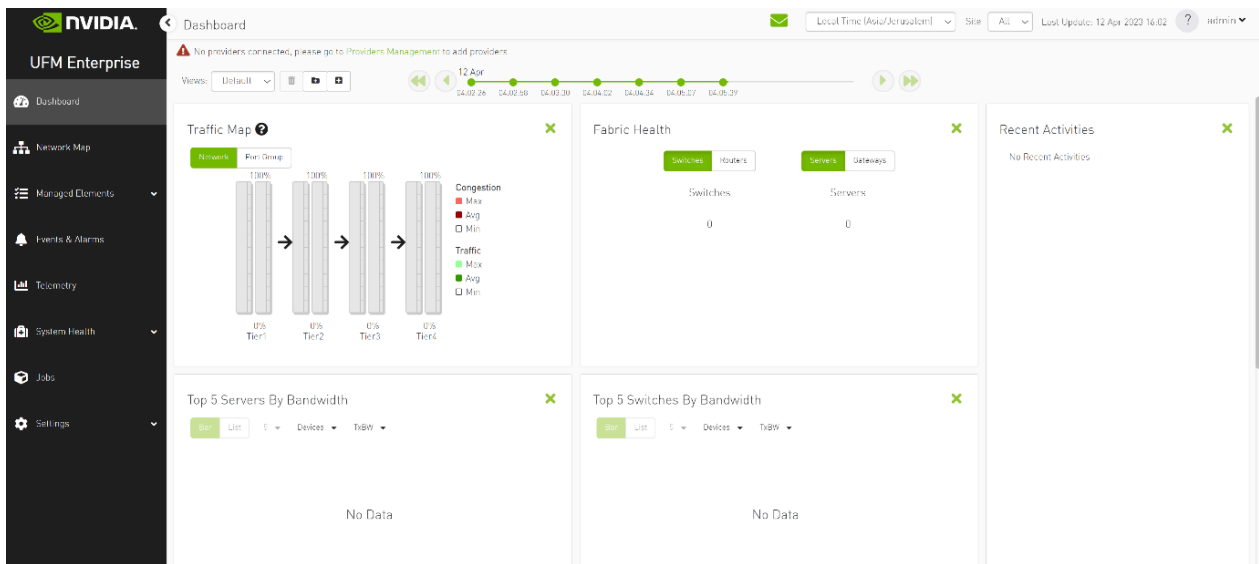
NVIDIA.

UFM Enterprise

Dashboard

Network Map

Managed Elements

Events & Alarms

Telemetry

System Health

Jobs

Settings

Dashboard

Local Time (Asia/Jerusalem)

Site All

Last Update: 12 Apr 2023 16:02

admin

No providers connected, please go to Providers Management to add providers

Views: Default

12 Apr

04:02:26 04:02:58 04:03:30 04:04:02 04:04:34 04:05:07 04:05:39

Traffic Map

Network Port Group

100% 100% 100% 100%

0% Tier1 0% Tier2 0% Tier3 0% Tier4

Congestion
Max
Avg
Min

Traffic
Max
Avg
Min

Fabric Health

Switches Routers

Servers Gateways

Switches

0

Servers

0

Recent Activities

No Recent Activities

Top 5 Servers By Bandwidth

Bar List 5 Devices TxBW

No Data

Top 5 Switches By Bandwidth

Bar List 5 Devices TxBW

No Data